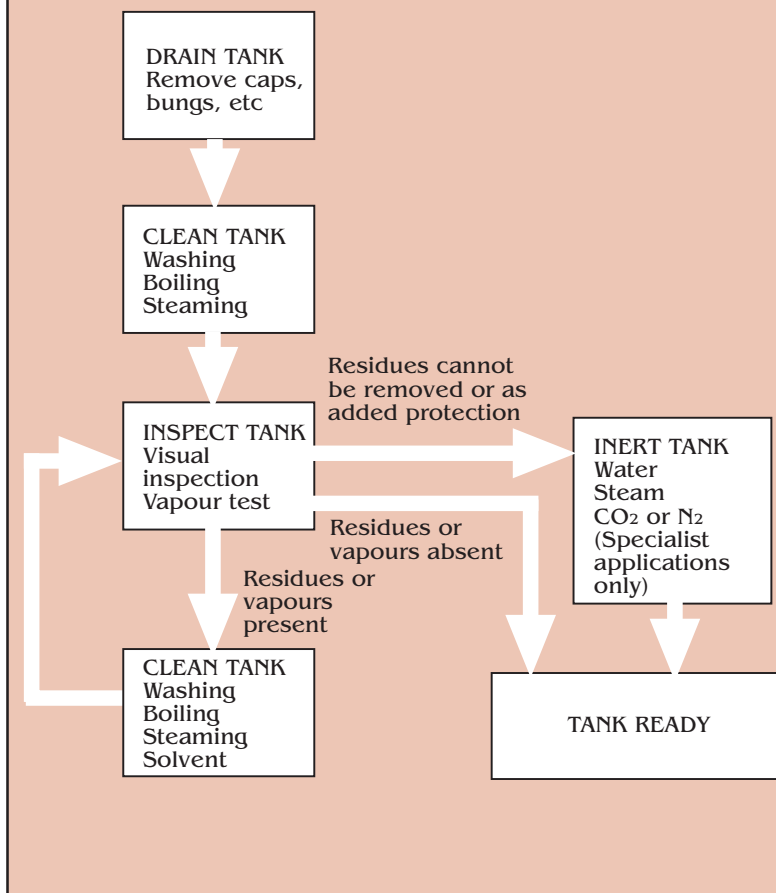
DRAIN TANK
Remove caps, bungs, etc

CLEAN TANK
Washing
Boiling
Steaming

Residues cannot be removed or as added protection

INSPECT TANK
Visual inspection
Vapour test

INERT TANK
Water
Steam
$CO_2$ or $N_2$
(Specialist applications only)

Residues or vapours absent

Residues or vapours present

CLEAN TANK
Washing
Boiling
Steaming
Solvent

TANK READY